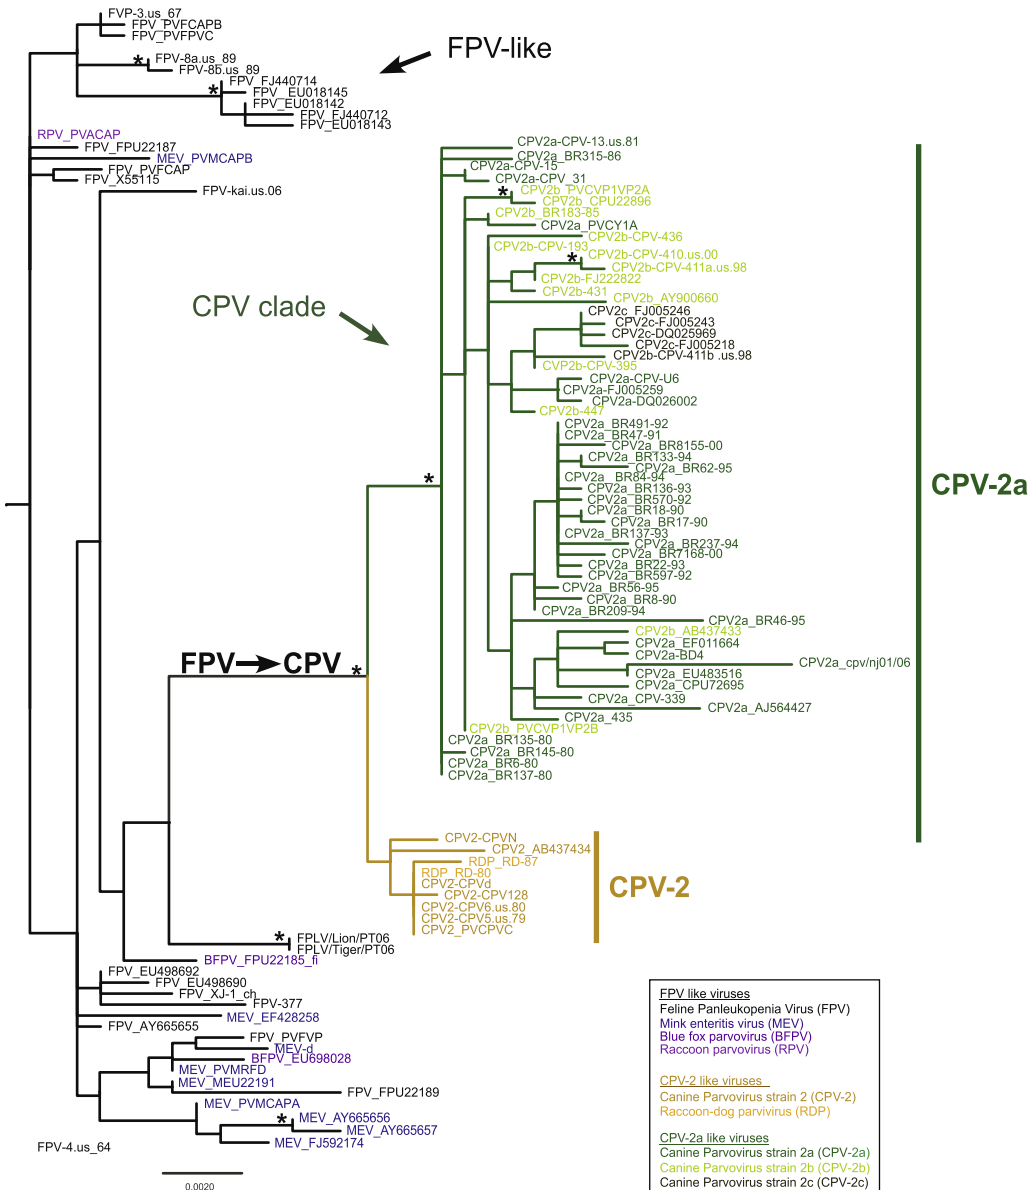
FVP-3.us_67
FPV_PVFCAPB
FPV_PVFPVC
*
FPV-8a.us_89
FPV-8b.us_89
FPV-like
*
FPV_FJ440714
FPV_EU018145
FPV_EU018142
FPV_FJ440712
FPV_EU018143
RPV_PVACAP
FPV_FPU22187
MEV_PVMCAPB
FPV_PVFCAP
FPV_X55115
FPV-kai.us.06
CPV2a-CPV-13.us.81
CPV2a_BR315-86
CPV2a-CPV-15
CPV2a-CPV_31
*
CPV2b_PVCVP1VP2A
CPV2b_CPU22896
CPV2b_BR183-85
CPV2a_PVCY1A
CPV2b-CPV-436
CPV2b-CPV-193
*
CPV2b-CPV-410.us.00
CPV2b-CPV-411a.us.98
CPV2b-FJ222822
CPV2b-431
CPV clade
CPV2b_AY900660
CPV2c_FJ005246
CPV2c-FJ005243
CPV2c-DQ025969
CPV2c-FJ005218
CPV2b-CPV-411b .us.98
CVP2b-CPV-395
CPV2a-CPV-U6
CPV2a-FJ005259
CPV2a-DQ026002
CPV2b-447
CPV2a_BR491-92
CPV2a_BR47-91
CPV2a_BR8155-00
CPV2a_BR133-94
CPV2a_BR62-95
CPV2a_BR84-94
*
CPV2a_BR136-93
CPV2a_BR570-92
CPV2a_BR18-90
CPV2a_BR17-90
CPV2a_BR137-93
CPV2a_BR237-94
CPV2a_BR7168-00
CPV2a_BR22-93
CPV2a_BR597-92
CPV2a_BR56-95
CPV2a_BR8-90
CPV2a_BR209-94
CPV-2a
CPV2a_BR46-95
CPV2b_AB437433
CPV2a_EF011664
CPV2a-BD4
FPV→CPV
*
CPV2a_cpv/nj01/06
CPV2a_EU483516
CPV2a_CPU72695
CPV2a_CPV-339
CPV2a_AJ564427
CPV2a_435
CPV2b_PVCVP1VP2B
CPV2a_BR135-80
CPV2a_BR145-80
CPV2a_BR6-80
CPV2a_BR137-80
CPV2-CPVN
CPV2_AB437434
RDP_RD-87
RDP_RD-80
CPV2-CPVd
CPV2-CPV128
CPV2-CPV6.us.80
CPV2-CPV5.us.79
CPV2_PVCPVC
CPV-2
*
FPLV/Lion/PT06
FPLV/Tiger/PT06
BFPV_FPU22185_fi
FPV_EU498692
FPV_EU498690
FPV_XJ-1_ch
FPV-377
FPV_AY665655
MEV_EF428258
FPV_PVFVP
MEV-d
BFPV_EU698028
MEV_PVMRFD
MEV_MEU22191
FPV_FPU22189
MEV_PVMCAPA
*
MEV_AY665656
MEV_AY665657
MEV_FJ592174
FPV-4.us_64
0.0020

FPV like viruses
Feline Panleukopenia Virus (FPV)
Mink enteritis virus (MEV)
Blue fox parvovirus (BFPV)
Raccoon parvovirus (RPV)

CPV-2 like viruses
Canine Parvovirus strain 2 (CPV-2)
Raccoon-dog parvirvus (RDP)

CPV-2a like viruses
Canine Parvovirus strain 2a (CPV-2a)
Canine Parvovirus strain 2b (CPV-2b)
Canine Parvovirus strain 2c (CPV-2c)